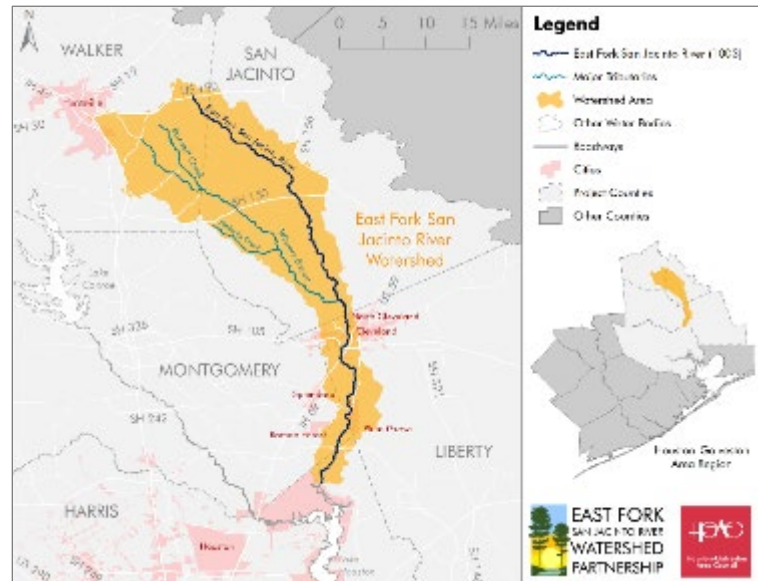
N

0 5 10 15 Miles

Legend

East Fork San Jacinto River (1003)

Major Tributaries

Watershed Area

Other Water Bodies

Roadways

Cities

Project Counties

Other Counties

WALKER

SAN JACINTO

Huntsville

SH 19

SH 30

US 59

SH 150

East Fork San Jacinto River

Winters Bayou

Tarkington Bayou

East Fork San Jacinto River Watershed

Lake Conroe

SH 336

SH 105

North Cleveland

Cleveland

MONTGOMERY

Splendora

Patton Village

Roman Forest

Plum Grove

SH 242

LIBERTY

SH 321

HARRIS

Houston

Houston-Galveston Area Region

EAST FORK SAN JACINTO RIVER WATERSHED PARTNERSHIP

H-GAC

Houston-Galveston Area Council